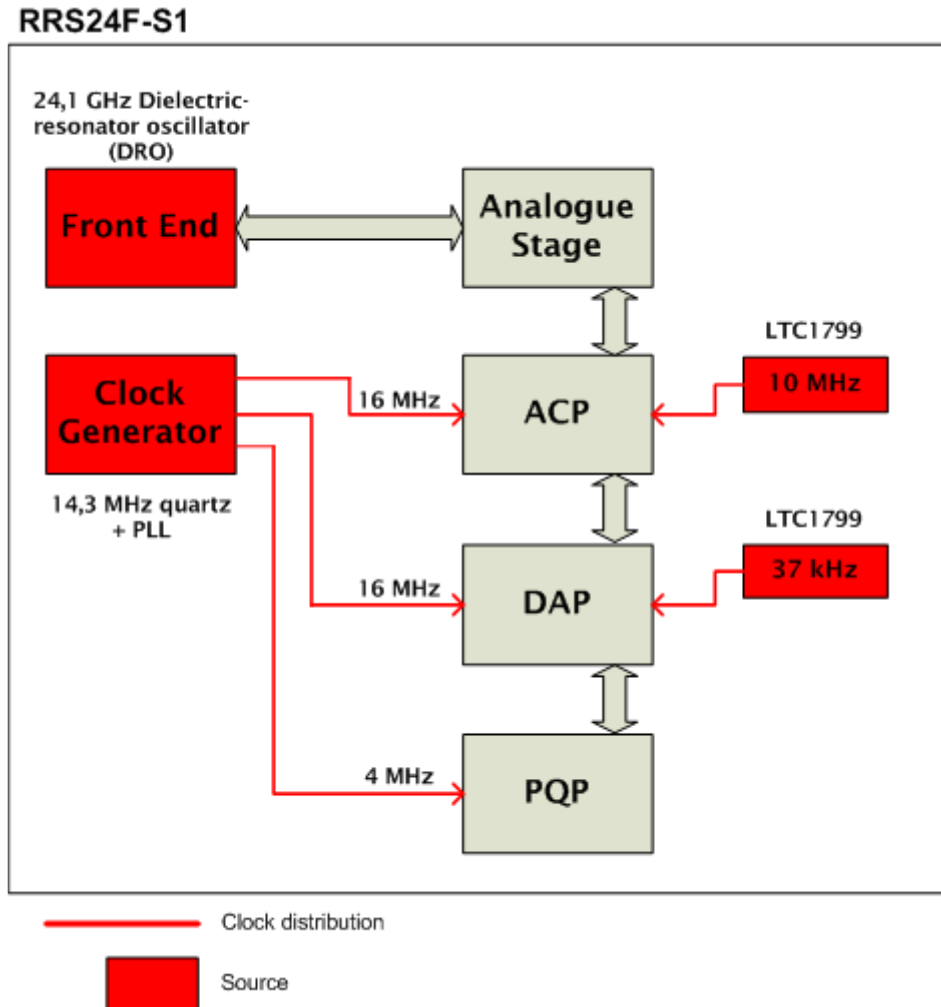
RRS24F-S1

24,1 GHz Dielectric-resonator oscillator (DRO)

Front End

Analogue Stage

LTC1799

Clock Generator

16 MHz

ACP

10 MHz

14,3 MHz quartz + PLL

LTC1799

16 MHz

DAP

37 kHz

4 MHz

PQP

Clock distribution

Source